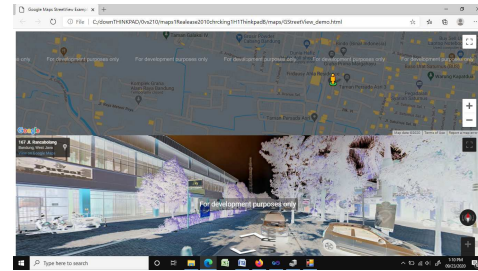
Google Maps Street View Examp ×

File | C:/down/THINKPAD/0vs210/maps1Realease2010chrcking1H1Thinkpad8/maps/GStreetView_demo.html

For development purposes only

For development purposes only

For development purposes only

Google

Map data ©2020 | Terms of Use | Report a map error

167 A. Bandaboing
Bandung, West Java

For development purposes only

Type here to search

1:33 PM
09/22/2020